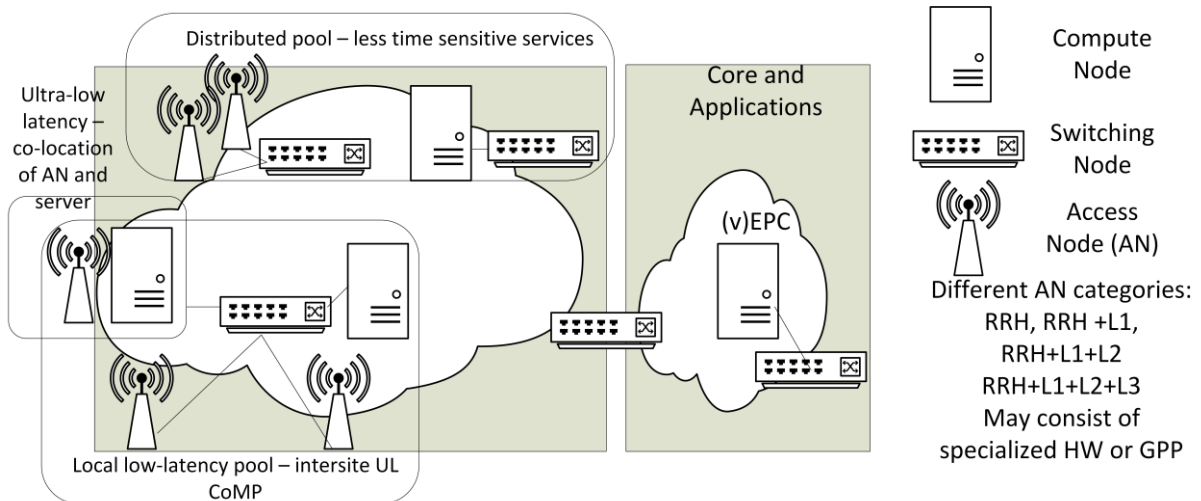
Distributed pool – less time sensitive services

Ultra-low latency – co-location of AN and server

Core and Applications

(v)EPC

Local low-latency pool – intersite UL CoMP

Compute Node

Switching Node

Access Node (AN)

Different AN categories: RRH, RRH +L1, RRH+L1+L2 RRH+L1+L2+L3 May consist of specialized HW or GPP